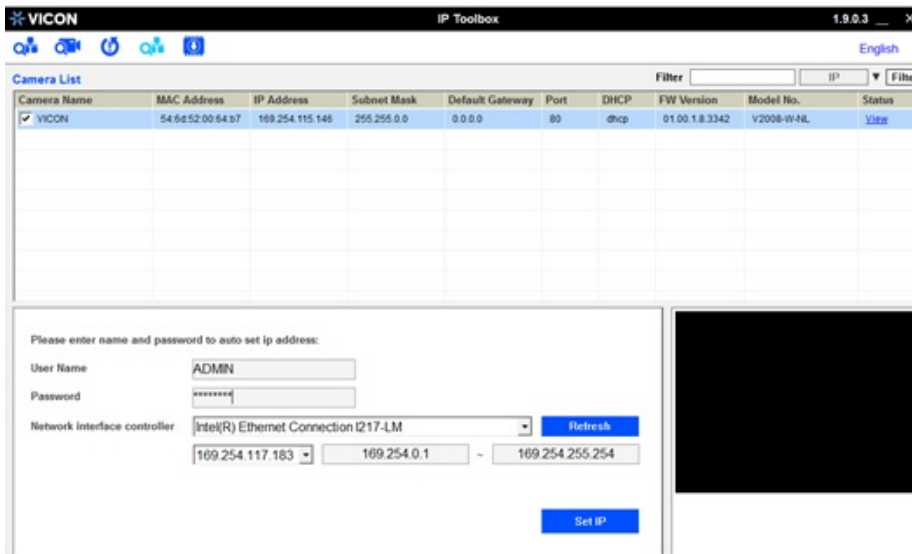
VICON

IP Toolbox

1.9.0.3 _ ×

English

Camera List

Filter IP ▼ Filte

| Camera Name | MAC Address | IP Address | Subnet Mask | Default Gateway | Port | DHCP | FW Version | Model No. | Status |
|---|---|---|---|---|---|---|---|---|---|
| ☑ VICON | 54:6d:52:00:64:b7 | 169.254.115.146 | 255.255.0.0 | 0.0.0.0 | 80 | dhcp | 01.00.1.8.3342 | V2008-W-NL | View |

Please enter name and password to auto set ip address:

User Name ADMIN

Password ********

Network interface controller Intel(R) Ethernet Connection I217-LM Refresh

169.254.117.183 169.254.0.1 ~ 169.254.255.254

Set IP